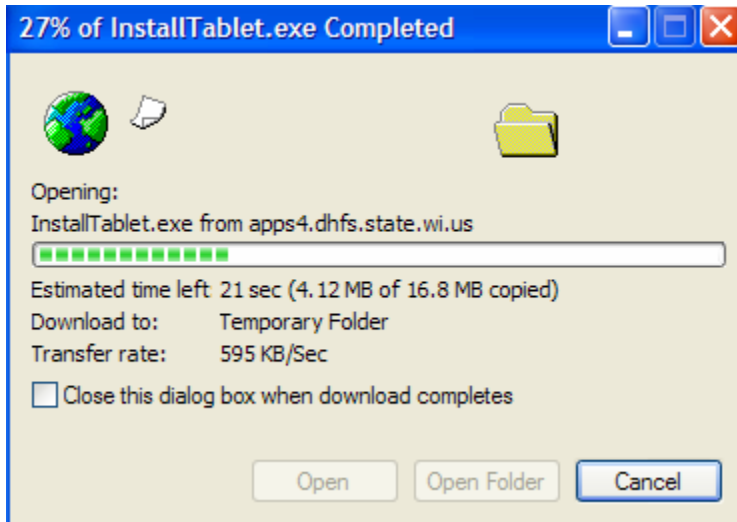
27% of InstallTablet.exe Completed

Opening:
InstallTablet.exe from apps4.dhfs.state.wi.us

Estimated time left 21 sec (4.12 MB of 16.8 MB copied)
Download to: Temporary Folder
Transfer rate: 595 KB/Sec

Close this dialog box when download completes

Open
Open Folder
Cancel